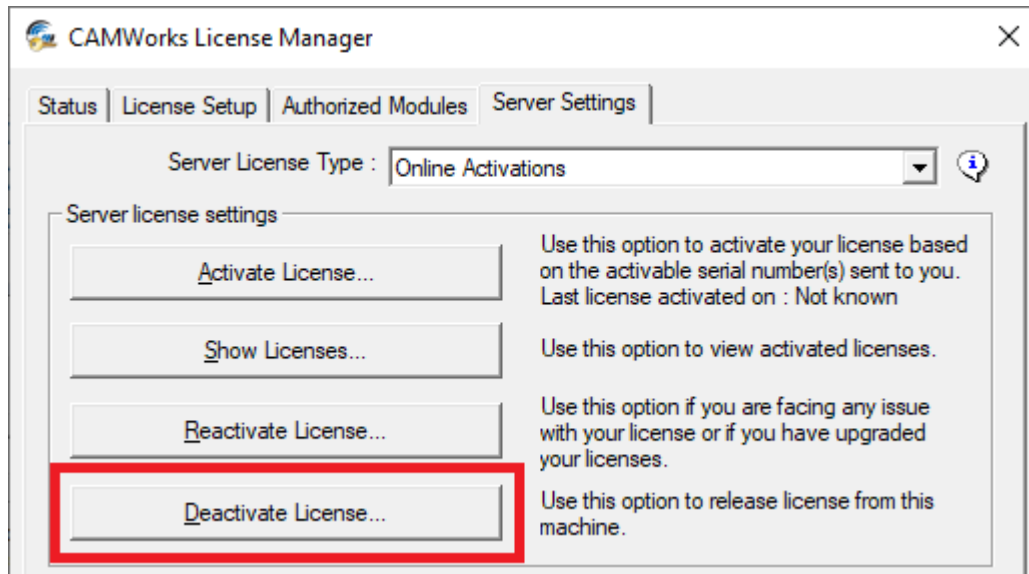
CAMWorks License Manager

×

Status | License Setup | Authorized Modules | Server Settings

Server License Type : Online Activations

Server license settings

Activate License...

Use this option to activate your license based on the activable serial number(s) sent to you. Last license activated on : Not known

Show Licenses...

Use this option to view activated licenses.

Reactivate License...

Use this option if you are facing any issue with your license or if you have upgraded your licenses.

Deactivate License...

Use this option to release license from this machine.